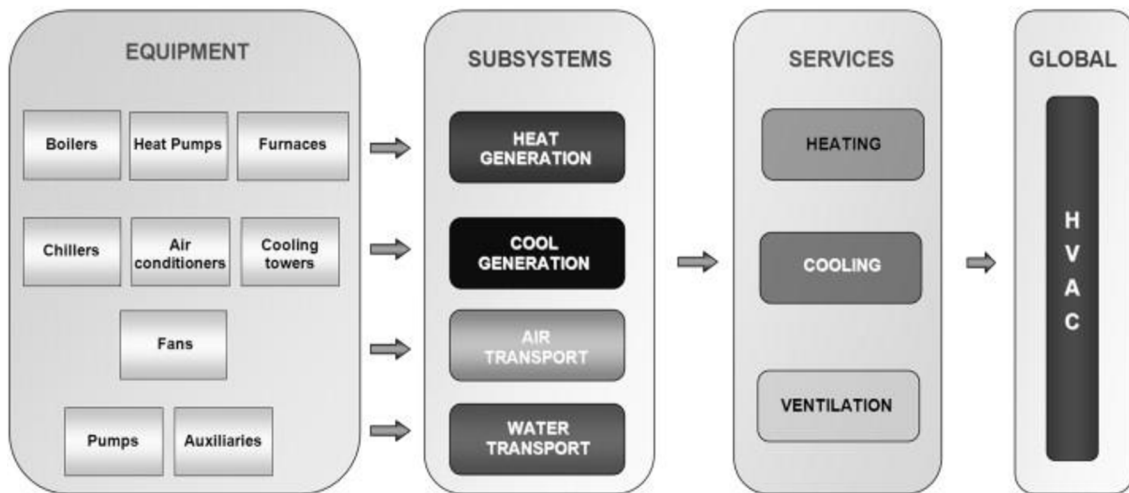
EQUIPMENT

Boilers

Heat Pumps

Furnaces

Chillers

Air conditioners

Cooling towers

Fans

Pumps

Auxiliaries

SUBSYSTEMS

HEAT GENERATION

COOL GENERATION

AIR TRANSPORT

WATER TRANSPORT

SERVICES

HEATING

COOLING

VENTILATION

GLOBAL

H V A C